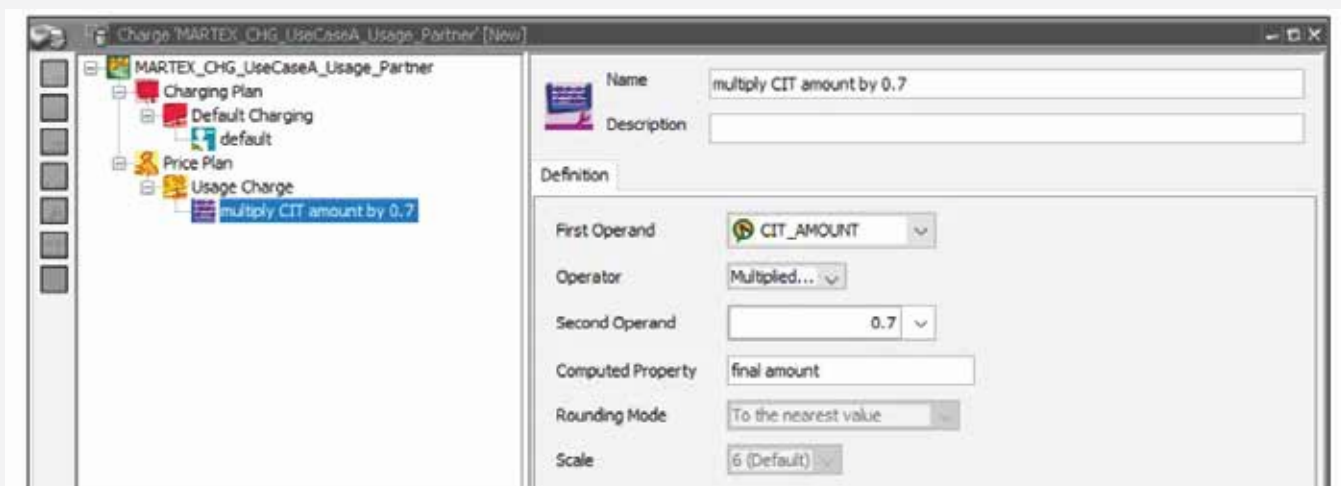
Charge 'MARTEX_CHG_UseCaseA_Usage_Partner' [New]

MARTEX_CHG_UseCaseA_Usage_Partner
Charging Plan
Default Charging
default
Price Plan
Usage Charge
multiply CIT amount by 0.7

Name multiply CIT amount by 0.7
Description

Definition

First Operand CIT_AMOUNT
Operator Multiplied...
Second Operand 0.7
Computed Property final amount
Rounding Mode To the nearest value
Scale 6 (Default)